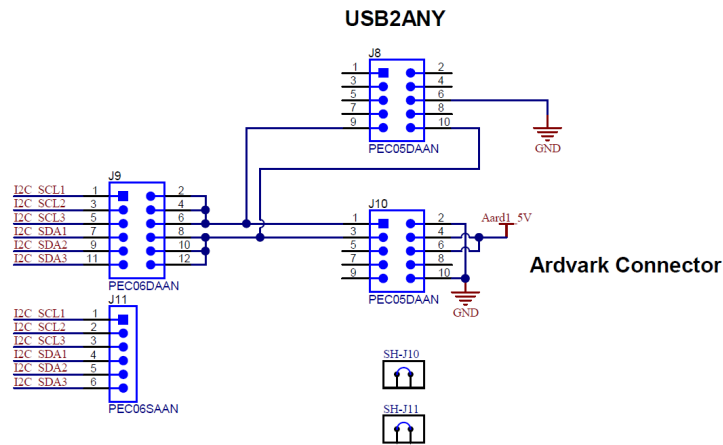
USB2ANY

J8
1 2
3 4
5 6
7 8
9 10
PEC05DAAN

GND

J9
I2C_SCL1 1 2
I2C_SCL2 3 4
I2C_SCL3 5 6
I2C_SDA1 7 8
I2C_SDA2 9 10
I2C_SDA3 11 12
PEC06DAAN

J10
1 2
3 4
5 6
7 8
9 10
PEC05DAAN

Aard1_5V

GND

Ardvark Connector

J11
I2C_SCL1 1
I2C_SCL2 2
I2C_SCL3 3
I2C_SDA1 4
I2C_SDA2 5
I2C_SDA3 6
PEC06SAAN

SH-J10

SH-J11